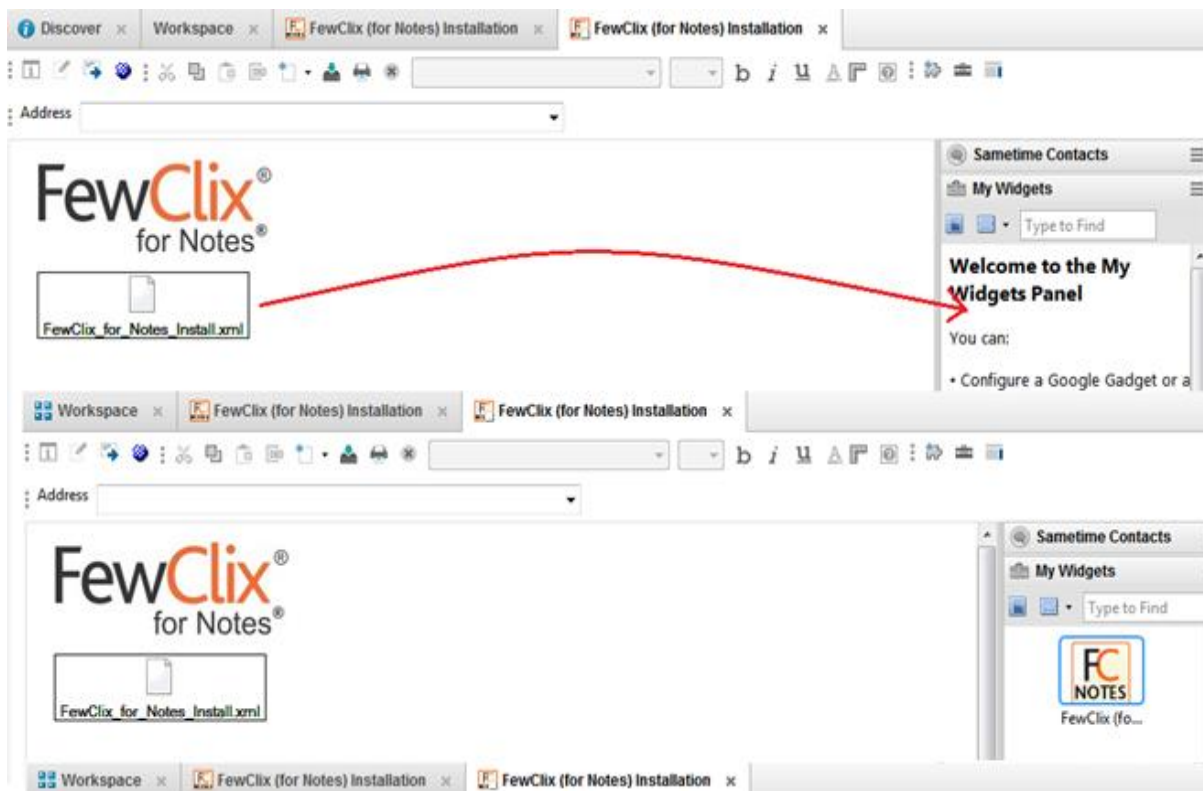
Discover × Workspace × FewClix (for Notes) Installation × FewClix (for Notes) Installation ×

b i u

Address

FewClix®
for Notes®

FewClix_for_Notes_Install.xml

Sametime Contacts
My Widgets
Type to Find

Welcome to the My Widgets Panel

You can:

• Configure a Google Gadget or a

Workspace × FewClix (for Notes) Installation × FewClix (for Notes) Installation ×

b i u

Address

FewClix®
for Notes®

FewClix_for_Notes_Install.xml

Sametime Contacts
My Widgets
Type to Find

FC
NOTES
FewClix (fo...

Workspace × FewClix (for Notes) Installation × FewClix (for Notes) Installation ×